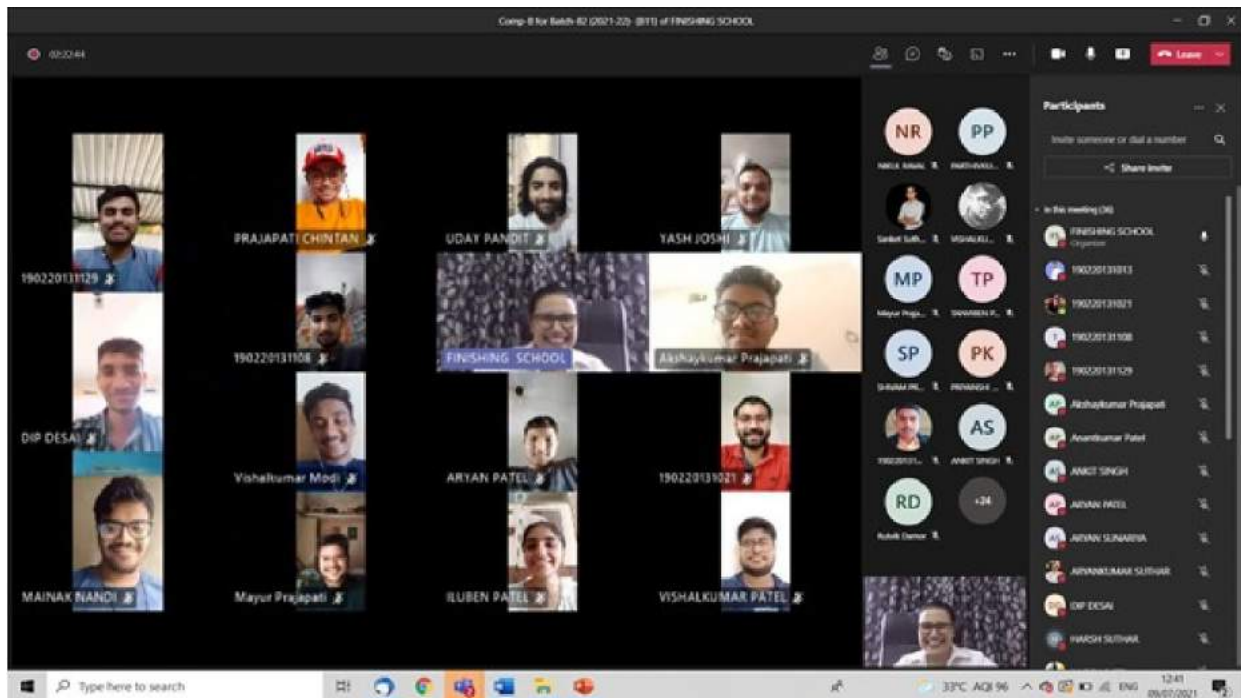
Comp-B for Batch-82 (2021-22) (B11) of FINISHING SCHOOL

02:22:44

Leave

Participants

Invite someone or dial a number

Share invite

In this meeting (38)

FINISHING SCHOOL
Organizer

190220131013

190220131021

190220131108

190220131129

Akshaykumar Prajapati

Anantkumar Patel

ANKIT SINGH

ARYAN PATEL

ARYAN SUNARIYA

ARYANKUMAR SUTHAR

DIP DESAI

HARSH SUTHAR

NR
NIKUL RANA

PP
PARTHIVKU...

Saniket Suth...

VISHALKU...

MP
Mayur Praja...

TP
TANABEN P...

SP
SHIVAM PR...

PK
PRIYANSHI ...

190220131...

AS
ANKIT SINGH

RD
Rutvik Damor

+24

190220131129

PRAJAPATI CHINTAN

UDAY PANDIT

YASH JOSHI

190220131108

FINISHING SCHOOL

Akshaykumar Prajapati

DIP DESAI

Vishalkumar Modi

ARYAN PATEL

190220131021

MAINAK NANDI

Mayur Prajapati

ILUBEN PATEL

VISHALKUMAR PATEL

Type here to search

37°C AQI 96

ENG

12:41
09/07/2021